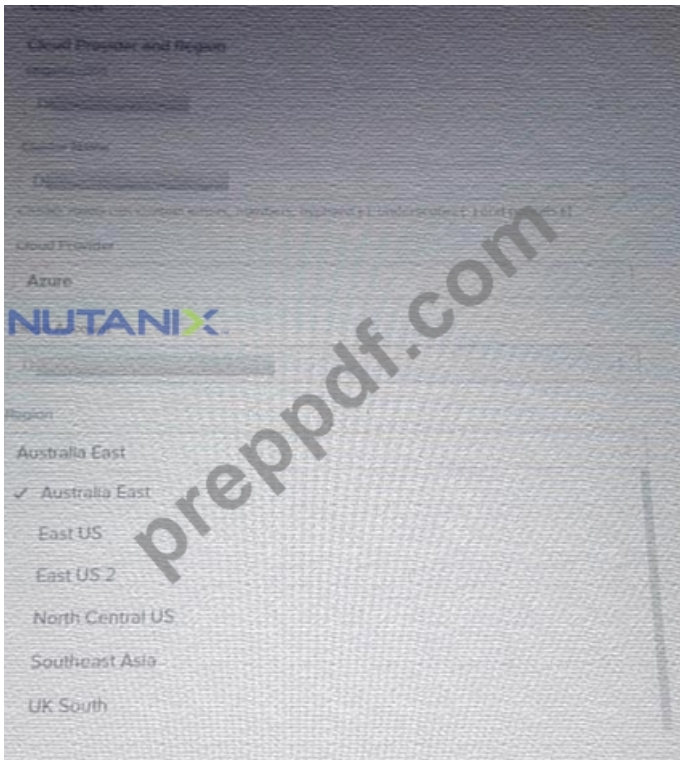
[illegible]

Cloud Provider and Region

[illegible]

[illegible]

Cluster Name

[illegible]

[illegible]

Cloud Provider

Azure

NUTANIX

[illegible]

Region

Australia East

✓ Australia East

East US

East US 2

North Central US

Southeast Asia

UK South

preppdf.com